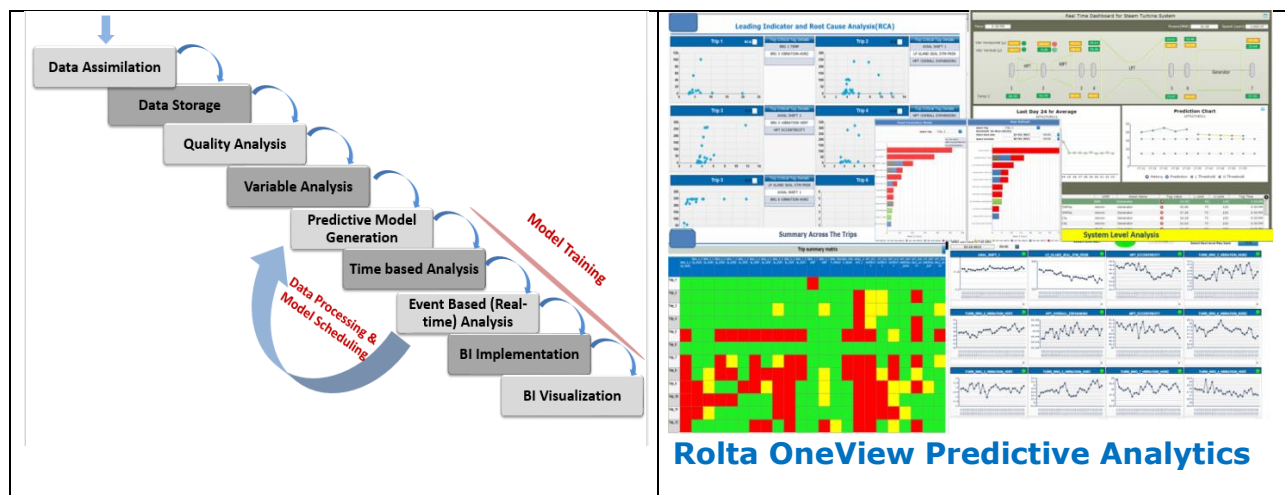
Data Assimilation
Data Storage
Quality Analysis
Variable Analysis
Predictive Model Generation
Time based Analysis
Event Based (Real-time) Analysis
BI Implementation
BI Visualization
Model Training
Data Processing & Model Scheduling

Leading Indicator and Root Cause Analysis(RCA)
Trip 1
Trip 2
Trip 3
Trip 4
Trip 5
Trip 6
Real Time Dashboard for Steam Turbine System
Last Day 24 hr Average
Prediction Chart
Summary Across The Trips
System Level Analysis
Trip summary matrix

Rolta OneView Predictive Analytics